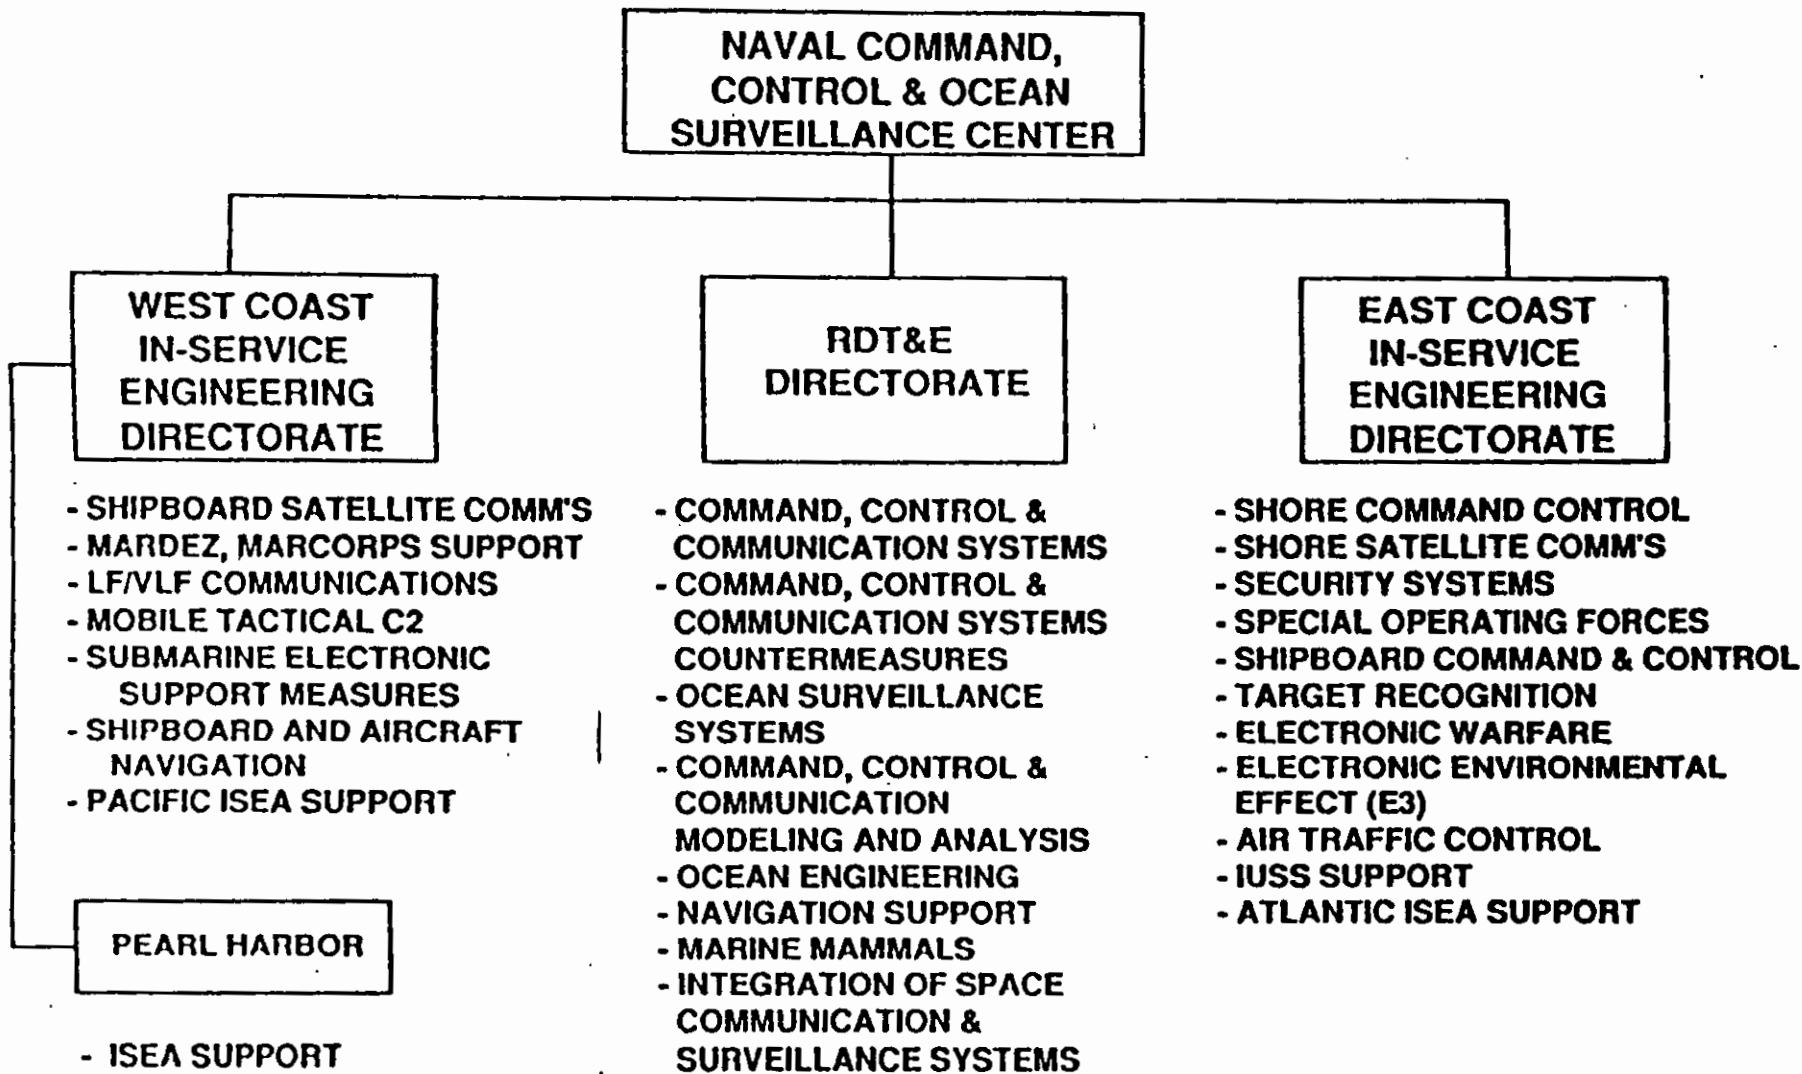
NAVAL COMMAND, CONTROL & OCEAN SURVEILLANCE CENTER

WEST COAST IN-SERVICE ENGINEERING DIRECTORATE

- SHIPBOARD SATELLITE COMM'S
- MARDEZ, MARCORPS SUPPORT
- LF/VLF COMMUNICATIONS
- MOBILE TACTICAL C2
- SUBMARINE ELECTRONIC SUPPORT MEASURES
- SHIPBOARD AND AIRCRAFT NAVIGATION
- PACIFIC ISEA SUPPORT

PEARL HARBOR

- ISEA SUPPORT

RDT&E DIRECTORATE

- COMMAND, CONTROL & COMMUNICATION SYSTEMS
- COMMAND, CONTROL & COMMUNICATION SYSTEMS COUNTERMEASURES
- OCEAN SURVEILLANCE SYSTEMS
- COMMAND, CONTROL & COMMUNICATION MODELING AND ANALYSIS
- OCEAN ENGINEERING
- NAVIGATION SUPPORT
- MARINE MAMMALS
- INTEGRATION OF SPACE COMMUNICATION & SURVEILLANCE SYSTEMS

EAST COAST IN-SERVICE ENGINEERING DIRECTORATE

- SHORE COMMAND CONTROL
- SHORE SATELLITE COMM'S
- SECURITY SYSTEMS
- SPECIAL OPERATING FORCES
- SHIPBOARD COMMAND & CONTROL
- TARGET RECOGNITION
- ELECTRONIC WARFARE
- ELECTRONIC ENVIRONMENTAL EFFECT (E3)
- AIR TRAFFIC CONTROL
- IUSS SUPPORT
- ATLANTIC ISEA SUPPORT